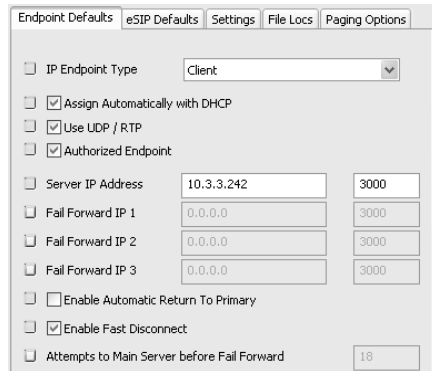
Endpoint Defaults | eSIP Defaults | Settings | File Locs | Paging Options

IP Endpoint Type Client

Assign Automatically with DHCP

Use UDP / RTP

Authorized Endpoint

Server IP Address 10.3.3.242 3000

Fail Forward IP 1 0.0.0.0 3000

Fail Forward IP 2 0.0.0.0 3000

Fail Forward IP 3 0.0.0.0 3000

Enable Automatic Return To Primary

Enable Fast Disconnect

Attempts to Main Server before Fail Forward 18